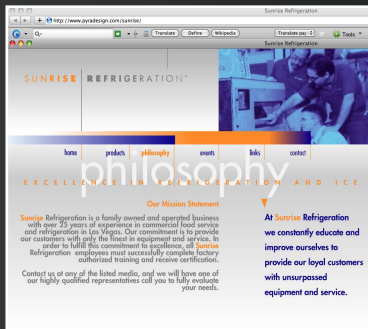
Sunrise Refrigeration

http://www.pyradesign.com/sunrise/

Q-

Translate Define Wikipedia Translate.jap Tools

Sunrise Refrigeration

SUNRISE | REFRIGERATION®

home products philosophy events links contact

philosophy

EXCELLENCE IN REFRIGERATION AND ICE

Our Mission Statement

Sunrise Refrigeration is a family owned and operated business with over 25 years of experience in commercial food service and refrigeration in Las Vegas. Our commitment is to provide our customers with only the finest in equipment and service. In order to fulfill this commitment to excellence, all Sunrise Refrigeration employees must successfully complete factory authorized training and receive certification.

Contact us at any of the listed media, and we will have one of our highly qualified representatives call you to fully evaluate your needs.

At Sunrise Refrigeration we constantly educate and improve ourselves to provide our loyal customers with unsurpassed equipment and service.